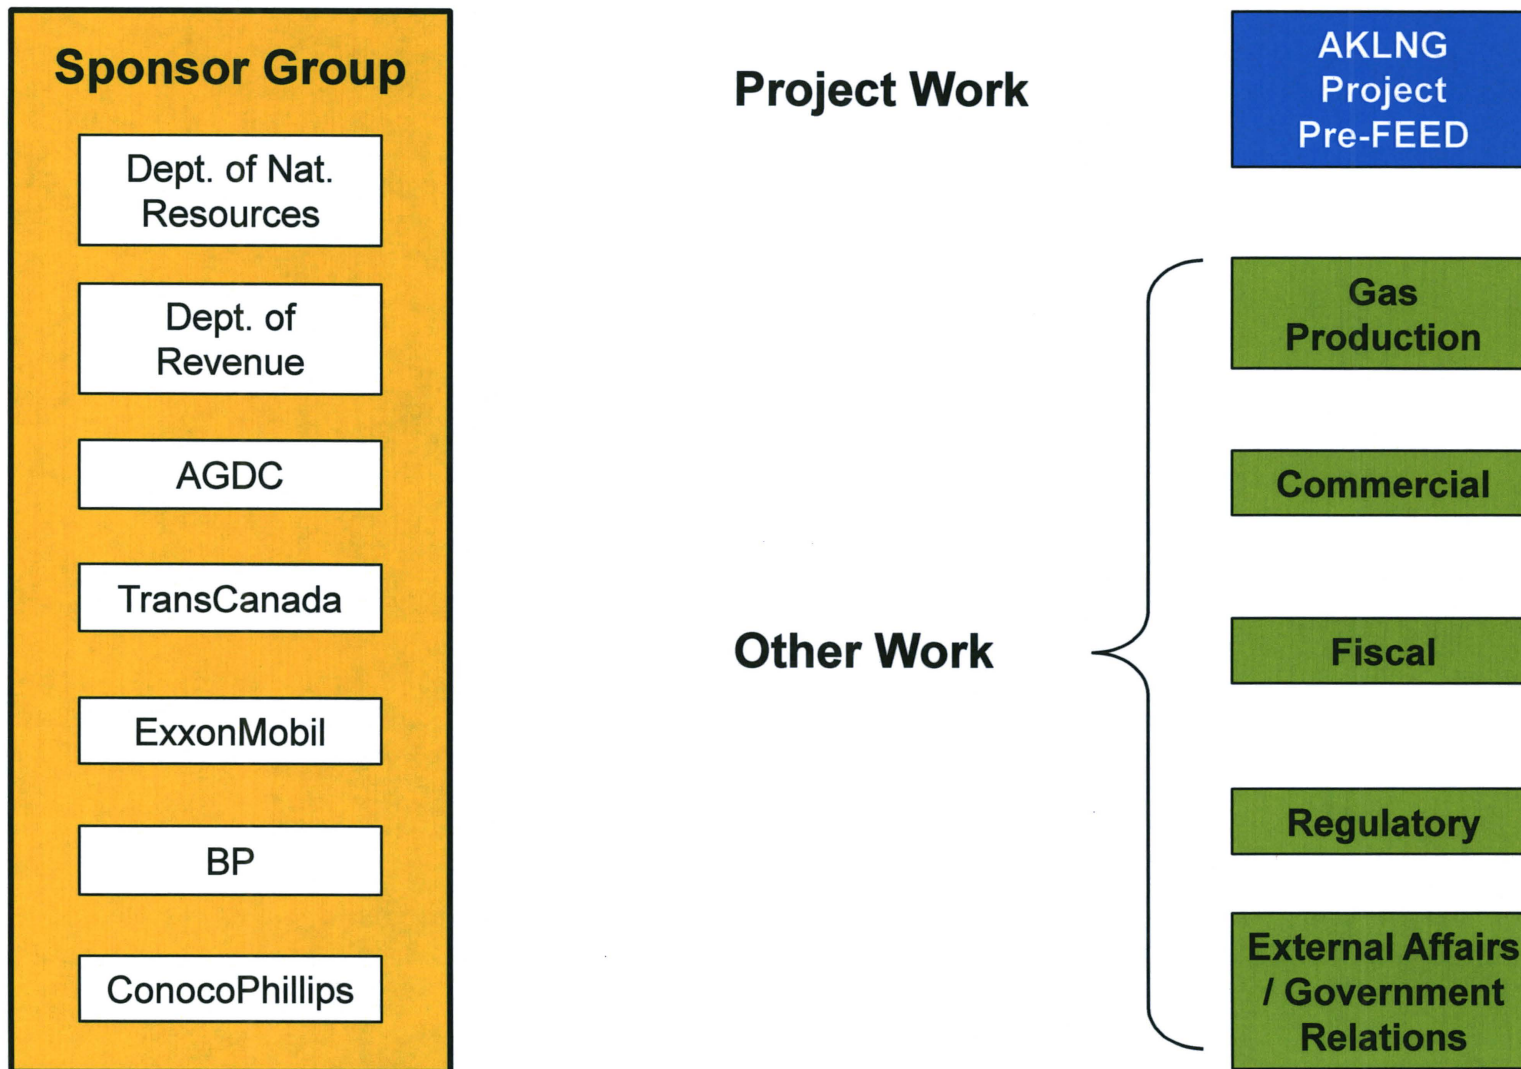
Sponsor Group

Dept. of Nat. Resources

Dept. of Revenue

AGDC

TransCanada

ExxonMobil

BP

ConocoPhillips

Project Work

AKLNG Project Pre-FEED

Other Work

Gas Production

Commercial

Fiscal

Regulatory

External Affairs / Government Relations